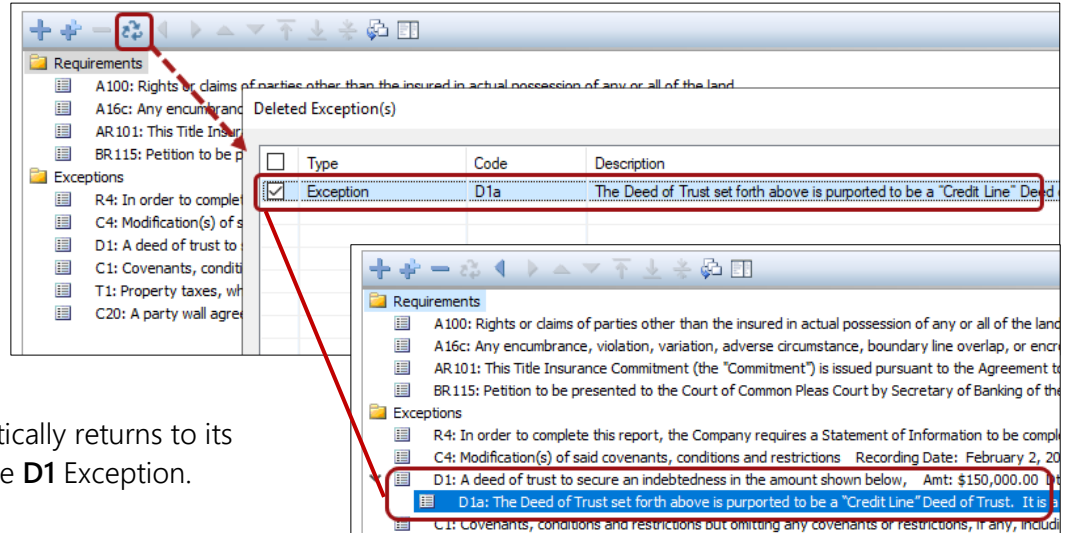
Requirements
A100: Rights or claims of parties other than the insured in actual possession of any or all of the land
A16c: Any encumbranc
AR101: This Title Insur
BR115: Petition to be p
Exceptions
R4: In order to complet
C4: Modification(s) of s
D1: A deed of trust to s
C1: Covenants, conditi
T1: Property taxes, wh
C20: A party wall agre

Deleted Exception(s)

| | Type | Code | Description |
|---|---|---|---|
| ☑ | Exception | D1a | The Deed of Trust set forth above is purported to be a "Credit Line" Deed |

Requirements
A100: Rights or claims of parties other than the insured in actual possession of any or all of the land
A16c: Any encumbrance, violation, variation, adverse circumstance, boundary line overlap, or encr
AR101: This Title Insurance Commitment (the "Commitment") is issued pursuant to the Agreement t
BR115: Petition to be presented to the Court of Common Pleas Court by Secretary of Banking of the
Exceptions
R4: In order to complete this report, the Company requires a Statement of Information to be compl
C4: Modification(s) of said covenants, conditions and restrictions Recording Date: February 2, 20
D1: A deed of trust to secure an indebtedness in the amount shown below, Amt: $150,000.00 D
D1a: The Deed of Trust set forth above is purported to be a "Credit Line" Deed of Trust. It is a
C1: Covenants, conditions and restrictions but omitting any covenants or restrictions, if any, includi

tically returns to its
e **D1** Exception.